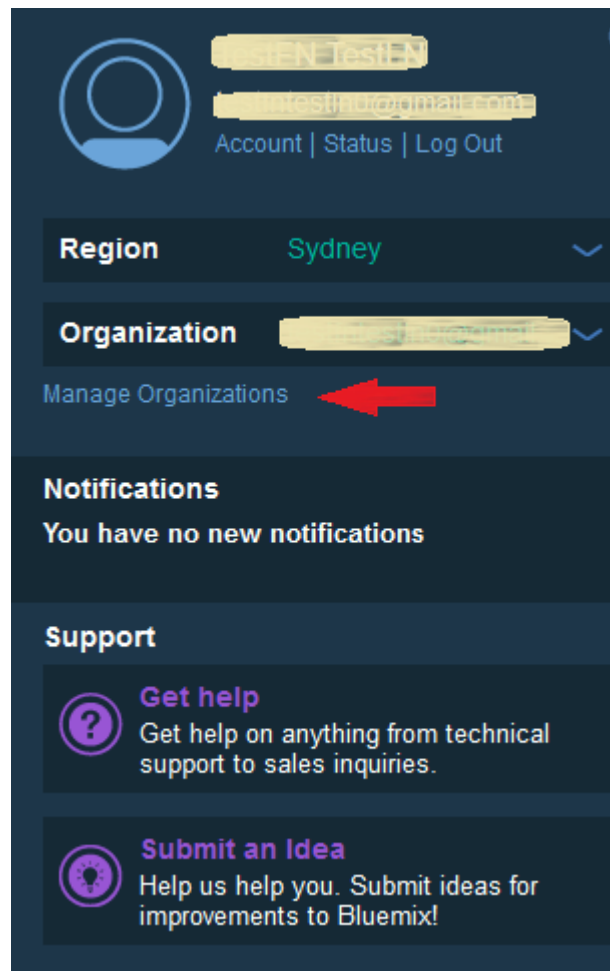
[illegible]
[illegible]
Account | Status | Log Out

Region Sydney

Organization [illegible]

Manage Organizations

Notifications
You have no new notifications

Support

Get help
Get help on anything from technical support to sales inquiries.

Submit an Idea
Help us help you. Submit ideas for improvements to Bluemix!